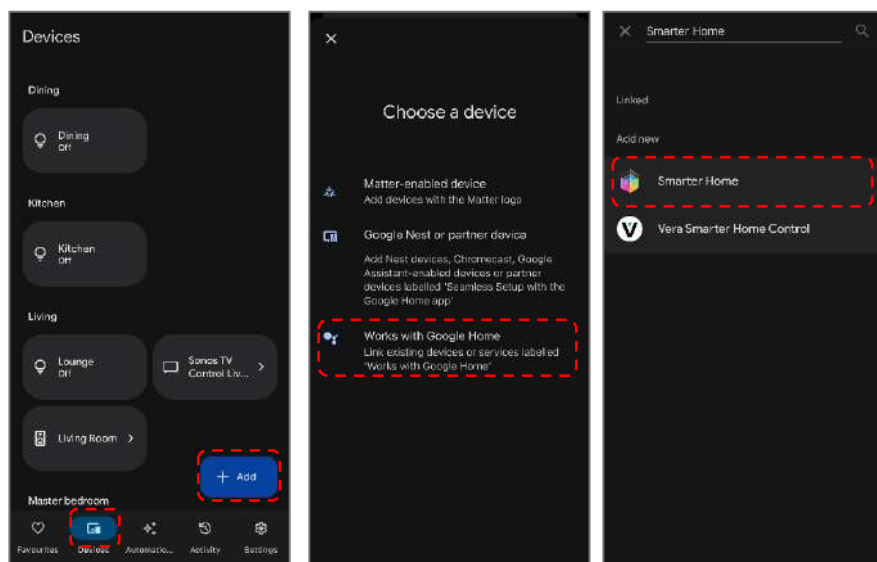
Devices

Dining

Dining
Off

Kitchen

Kitchen
Off

Living

Lounge
Off

Sonos TV Control Liv...

Living Room

+ Add

Master bedroom

Favourites
Devices
Automatio...
Activity
Settings

×

Choose a device

Matter-enabled device
Add devices with the Matter logo

Google Nest or partner device
Add Nest devices, Chromecast, Google Assistant-enabled devices or partner devices labelled 'Seamless Setup with the Google Home app'

Works with Google Home
Link existing devices or services labelled 'Works with Google Home'

Smarter Home

Linked

Add new

Smarter Home

Vera Smarter Home Control